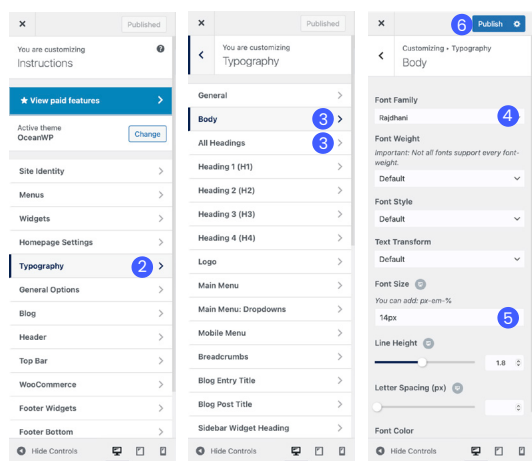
×
Published

You are customizing
Instructions

★ View paid features

Active theme
OceanWP
Change

Site Identity
Menus
Widgets
Homepage Settings
Typography
2
General Options
Blog
Header
Top Bar
WooCommerce
Footer Widgets
Footer Bottom

Hide Controls

×
Published

You are customizing
Typography

General
Body
3
All Headings
3
Heading 1 (H1)
Heading 2 (H2)
Heading 3 (H3)
Heading 4 (H4)
Logo
Main Menu
Main Menu: Dropdowns
Mobile Menu
Breadcrumbs
Blog Entry Title
Blog Post Title
Sidebar Widget Heading

Hide Controls

×
6
Publish

Customizing • Typography
Body

Font Family
Rajdhani
4

Font Weight
Important: Not all fonts support every font-weight.
Default

Font Style
Default

Text Transform
Default

Font Size
You can add: px-em-%
14px
5

Line Height
1.8

Letter Spacing (px)

Font Color

Hide Controls